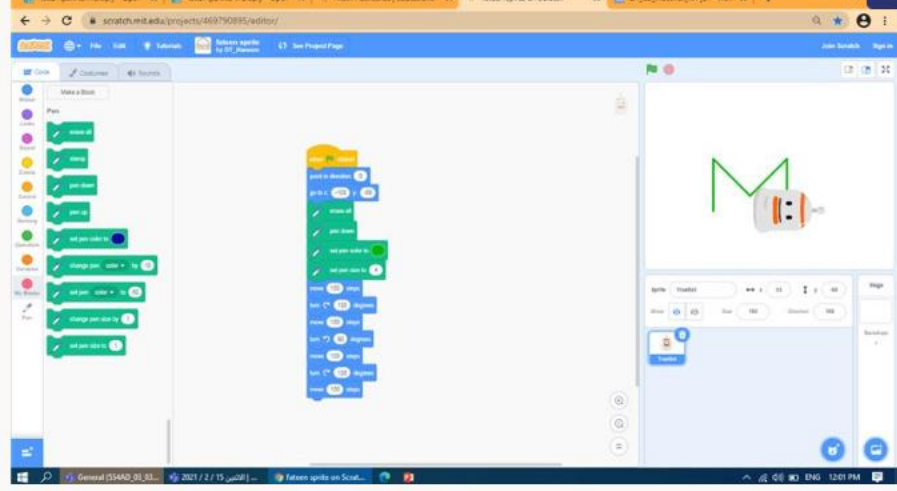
scratch.mit.edu/projects/469790895/editor/

File Edit Tutorials fateen sprite by ST_Haneen See Project Page

Join Scratch Sign in

Code Costumes Sounds

Motion Looks Sound Events Control Sensing Operators Variables My Blocks Pen

Make a Block

Pen

erase all

stamp

pen down

pen up

set pen color to

change pen color by 10

set pen color to 50

change pen size by 1

set pen size to 1

when clicked

point in direction 0

go to x: -133 y: -35

erase all

pen down

set pen color to

set pen size to 4

move 100 steps

turn 135 degrees

move 100 steps

turn 90 degrees

move 100 steps

turn 135 degrees

move 100 steps

Sprite Tinkerbot x 33 y -60

Show Size 100 Direction 100

Stage

Backdrops

General (SS4AD_03_03... 2021 / 2 / 15 (الاثنين) ... fateen sprite on Scrat...

ENG 12:01 PM